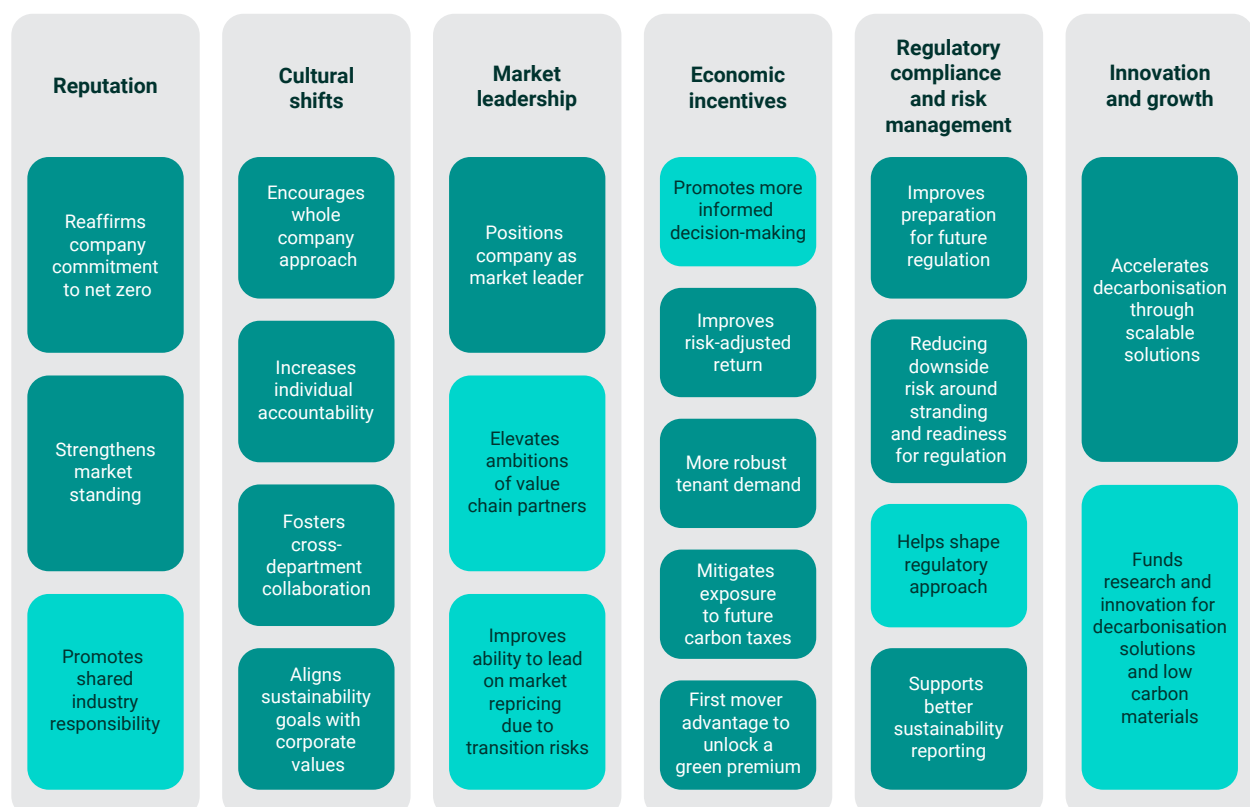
Reputation

Reaffirms company commitment to net zero

Strengthens market standing

Promotes shared industry responsibility

Cultural shifts

Encourages whole company approach

Increases individual accountability

Fosters cross-department collaboration

Aligns sustainability goals with corporate values

Market leadership

Positions company as market leader

Elevates ambitions of value chain partners

Improves ability to lead on market repricing due to transition risks

Economic incentives

Promotes more informed decision-making

Improves risk-adjusted return

More robust tenant demand

Mitigates exposure to future carbon taxes

First mover advantage to unlock a green premium

Regulatory compliance and risk management

Improves preparation for future regulation

Reducing downside risk around stranding and readiness for regulation

Helps shape regulatory approach

Supports better sustainability reporting

Innovation and growth

Accelerates decarbonisation through scalable solutions

Funds research and innovation for decarbonisation solutions and low carbon materials